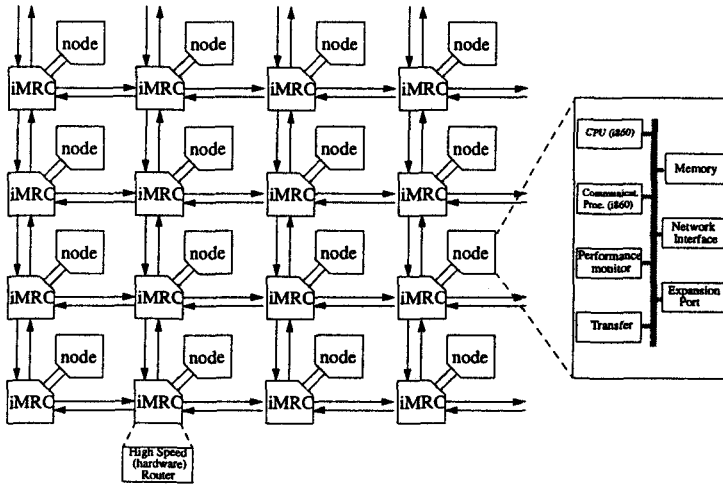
node node node node
iMRC iMRC iMRC iMRC
node node node node
iMRC iMRC iMRC iMRC
node node node node
iMRC iMRC iMRC iMRC
node node node node
iMRC iMRC iMRC iMRC

High Speed (hardware) Router

CPU (i860)
Communicat. Proc. (i860)
Performance monitor
Transfer
Memory
Network Interface
Expansion Port